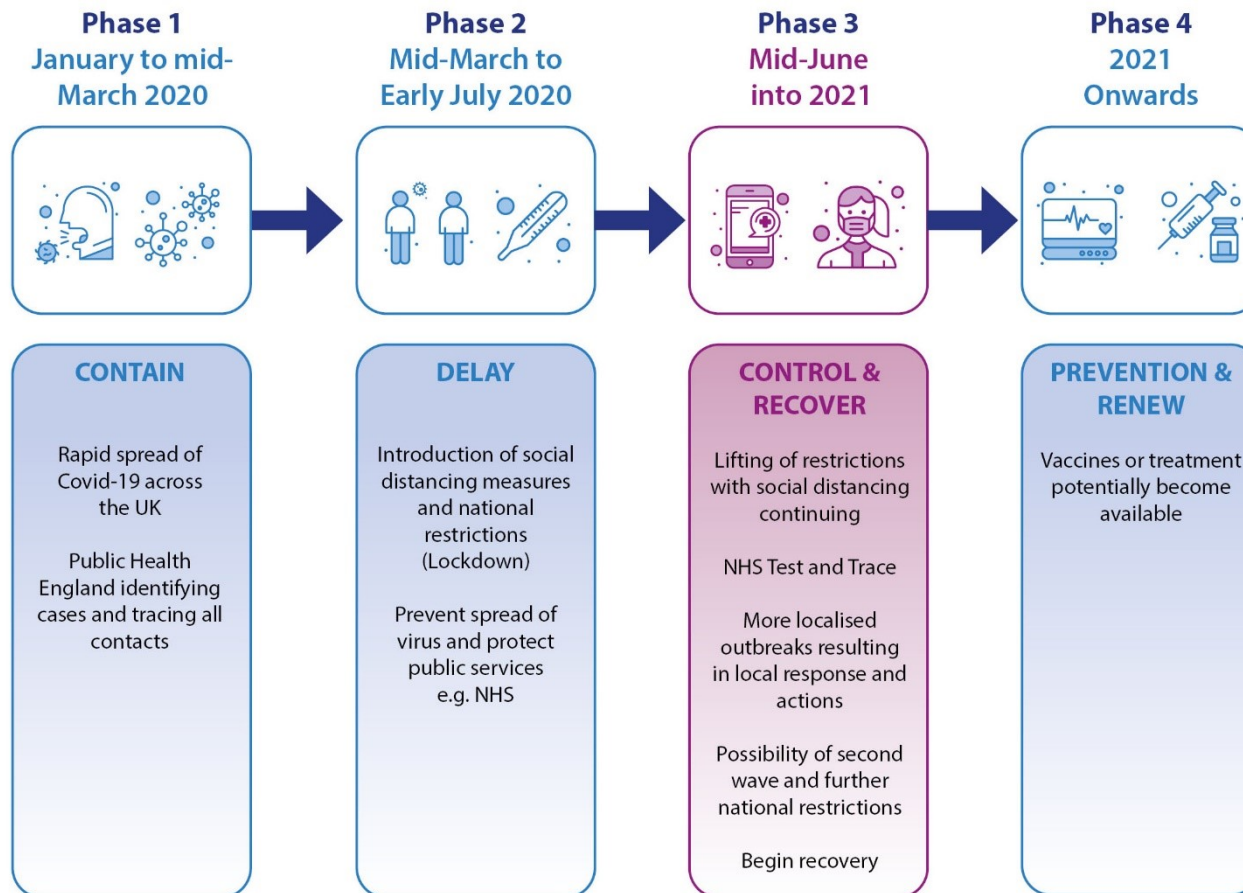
Phase 1
January to mid-March 2020

Phase 2
Mid-March to Early July 2020

Phase 3
Mid-June into 2021

Phase 4
2021 Onwards

CONTAIN

Rapid spread of Covid-19 across the UK

Public Health England identifying cases and tracing all contacts

DELAY

Introduction of social distancing measures and national restrictions (Lockdown)

Prevent spread of virus and protect public services e.g. NHS

CONTROL & RECOVER

Lifting of restrictions with social distancing continuing

NHS Test and Trace

More localised outbreaks resulting in local response and actions

Possibility of second wave and further national restrictions

Begin recovery

PREVENTION & RENEW

Vaccines or treatment potentially become available